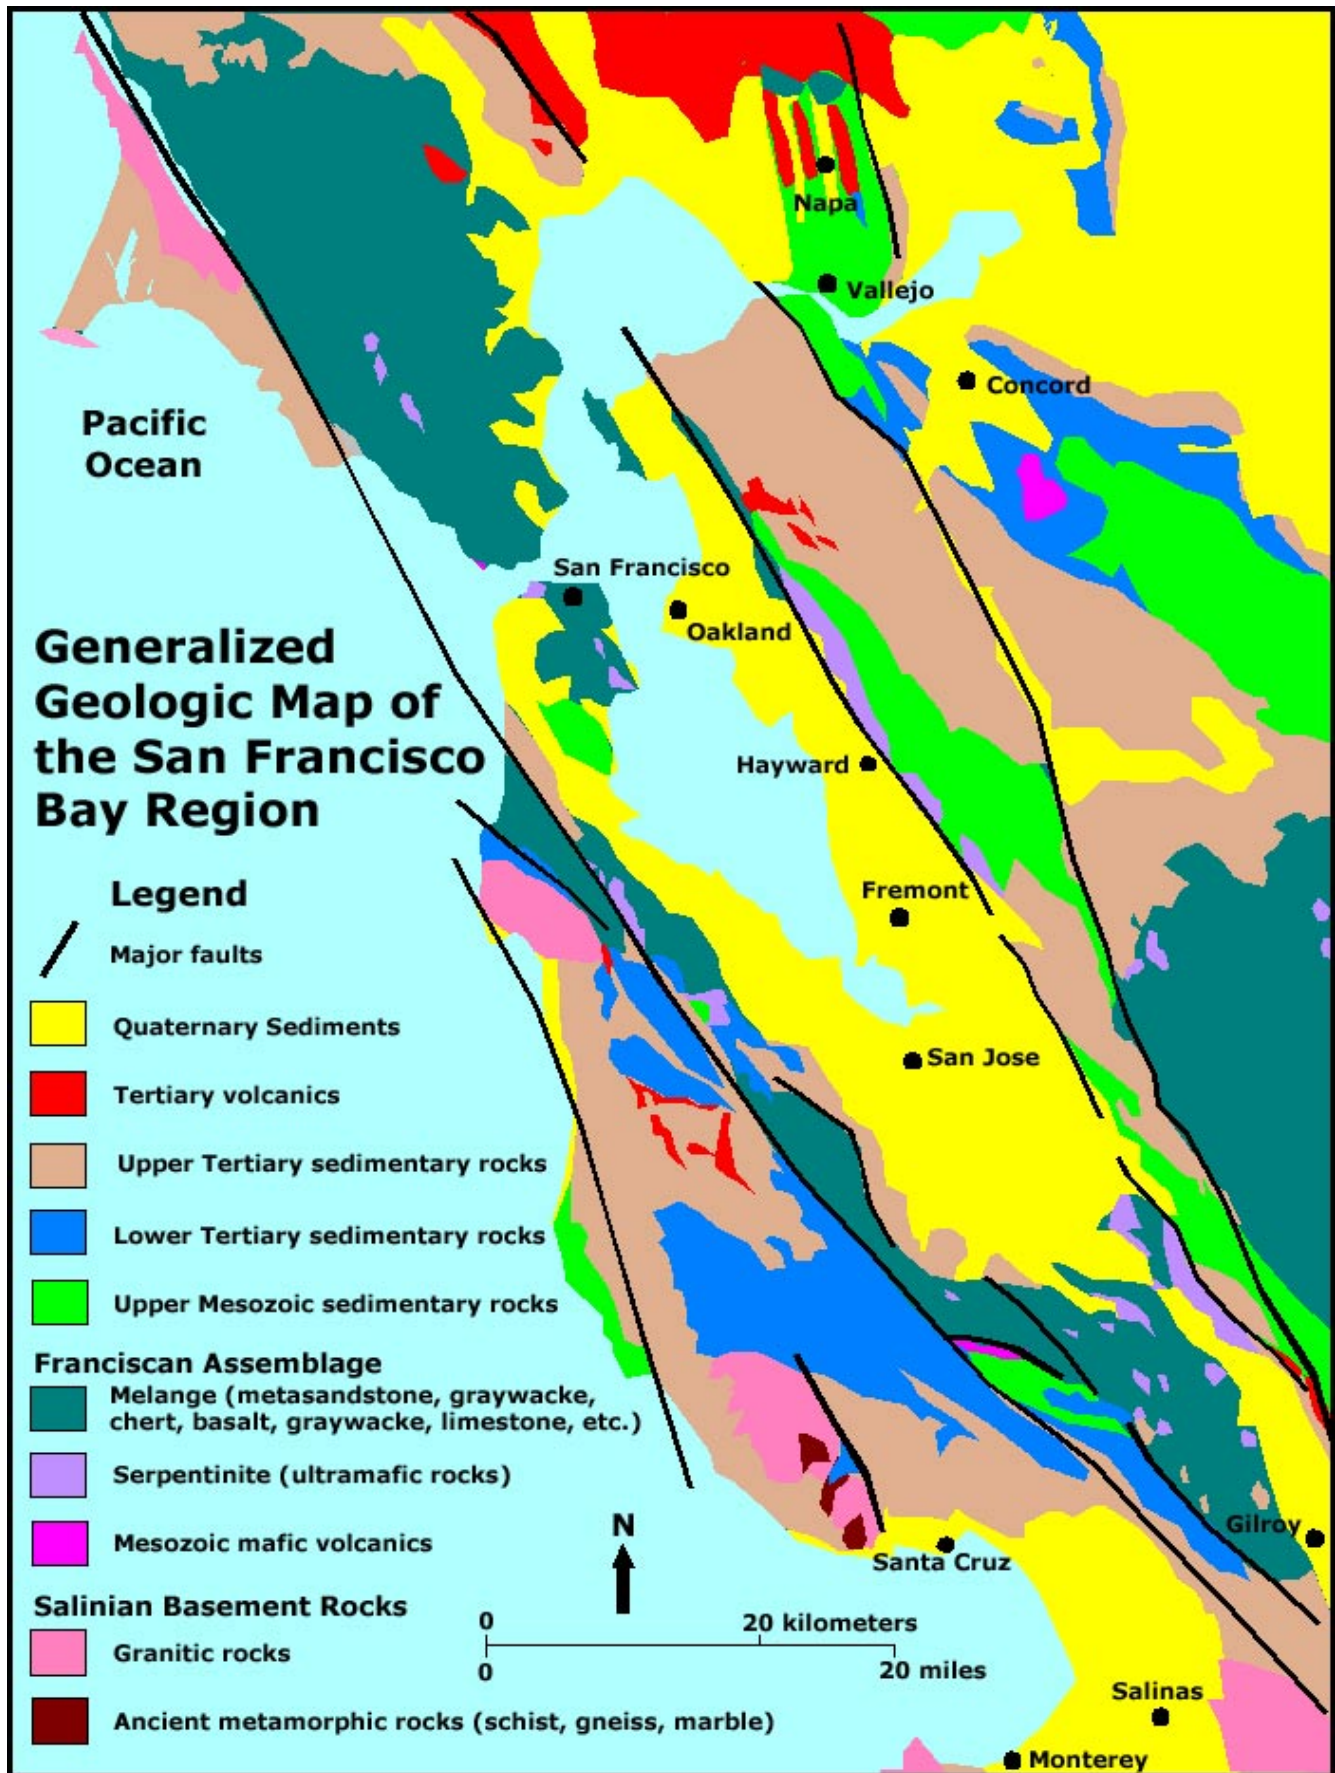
Napa
Vallejo
Concord
Pacific Ocean
San Francisco
Oakland
Generalized Geologic Map of the San Francisco Bay Region
Hayward
Fremont
San Jose
Legend
Major faults
Quaternary Sediments
Tertiary volcanics
Upper Tertiary sedimentary rocks
Lower Tertiary sedimentary rocks
Upper Mesozoic sedimentary rocks
Franciscan Assemblage
Melange (metasandstone, graywacke, chert, basalt, graywacke, limestone, etc.)
Serpentinite (ultramafic rocks)
Mesozoic mafic volcanics
Salinian Basement Rocks
Granitic rocks
Ancient metamorphic rocks (schist, gneiss, marble)
N
0
20 kilometers
0
20 miles
Santa Cruz
Gilroy
Salinas
Monterey